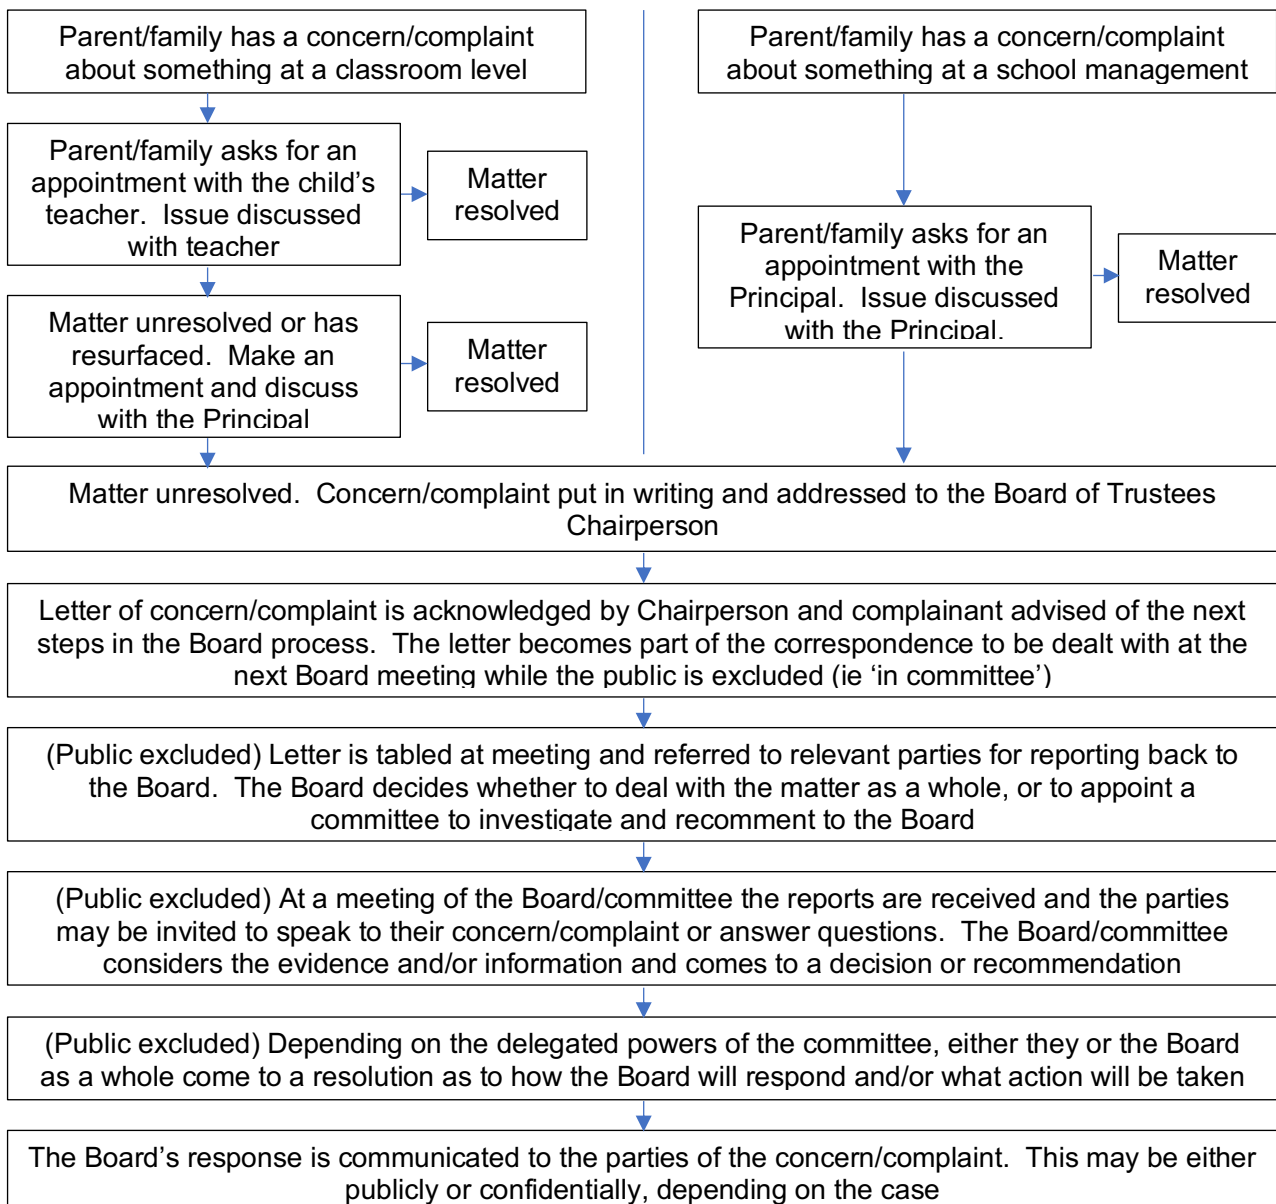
Parent/family has a concern/complaint about something at a classroom level

Parent/family asks for an appointment with the child's teacher. Issue discussed with teacher

Matter resolved

Matter unresolved or has resurfaced. Make an appointment and discuss with the Principal

Matter resolved

Parent/family has a concern/complaint about something at a school management

Parent/family asks for an appointment with the Principal. Issue discussed with the Principal.

Matter resolved

Matter unresolved. Concern/complaint put in writing and addressed to the Board of Trustees Chairperson

Letter of concern/complaint is acknowledged by Chairperson and complainant advised of the next steps in the Board process. The letter becomes part of the correspondence to be dealt with at the next Board meeting while the public is excluded (ie 'in committee')

(Public excluded) Letter is tabled at meeting and referred to relevant parties for reporting back to the Board. The Board decides whether to deal with the matter as a whole, or to appoint a committee to investigate and recomment to the Board

(Public excluded) At a meeting of the Board/committee the reports are received and the parties may be invited to speak to their concern/complaint or answer questions. The Board/committee considers the evidence and/or information and comes to a decision or recommendation

(Public excluded) Depending on the delegated powers of the committee, either they or the Board as a whole come to a resolution as to how the Board will respond and/or what action will be taken

The Board's response is communicated to the parties of the concern/complaint. This may be either publicly or confidentially, depending on the case